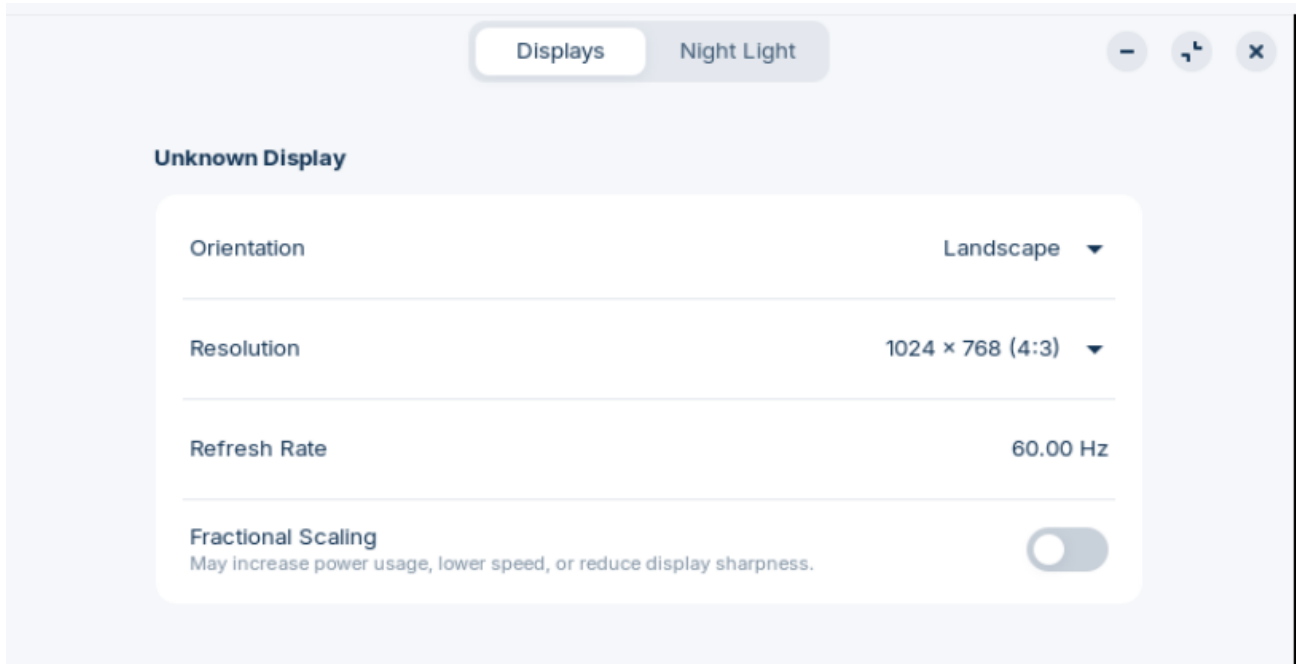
Displays Night Light

Unknown Display

Orientation Landscape

Resolution 1024 × 768 (4:3)

Refresh Rate 60.00 Hz

Fractional Scaling
May increase power usage, lower speed, or reduce display sharpness.